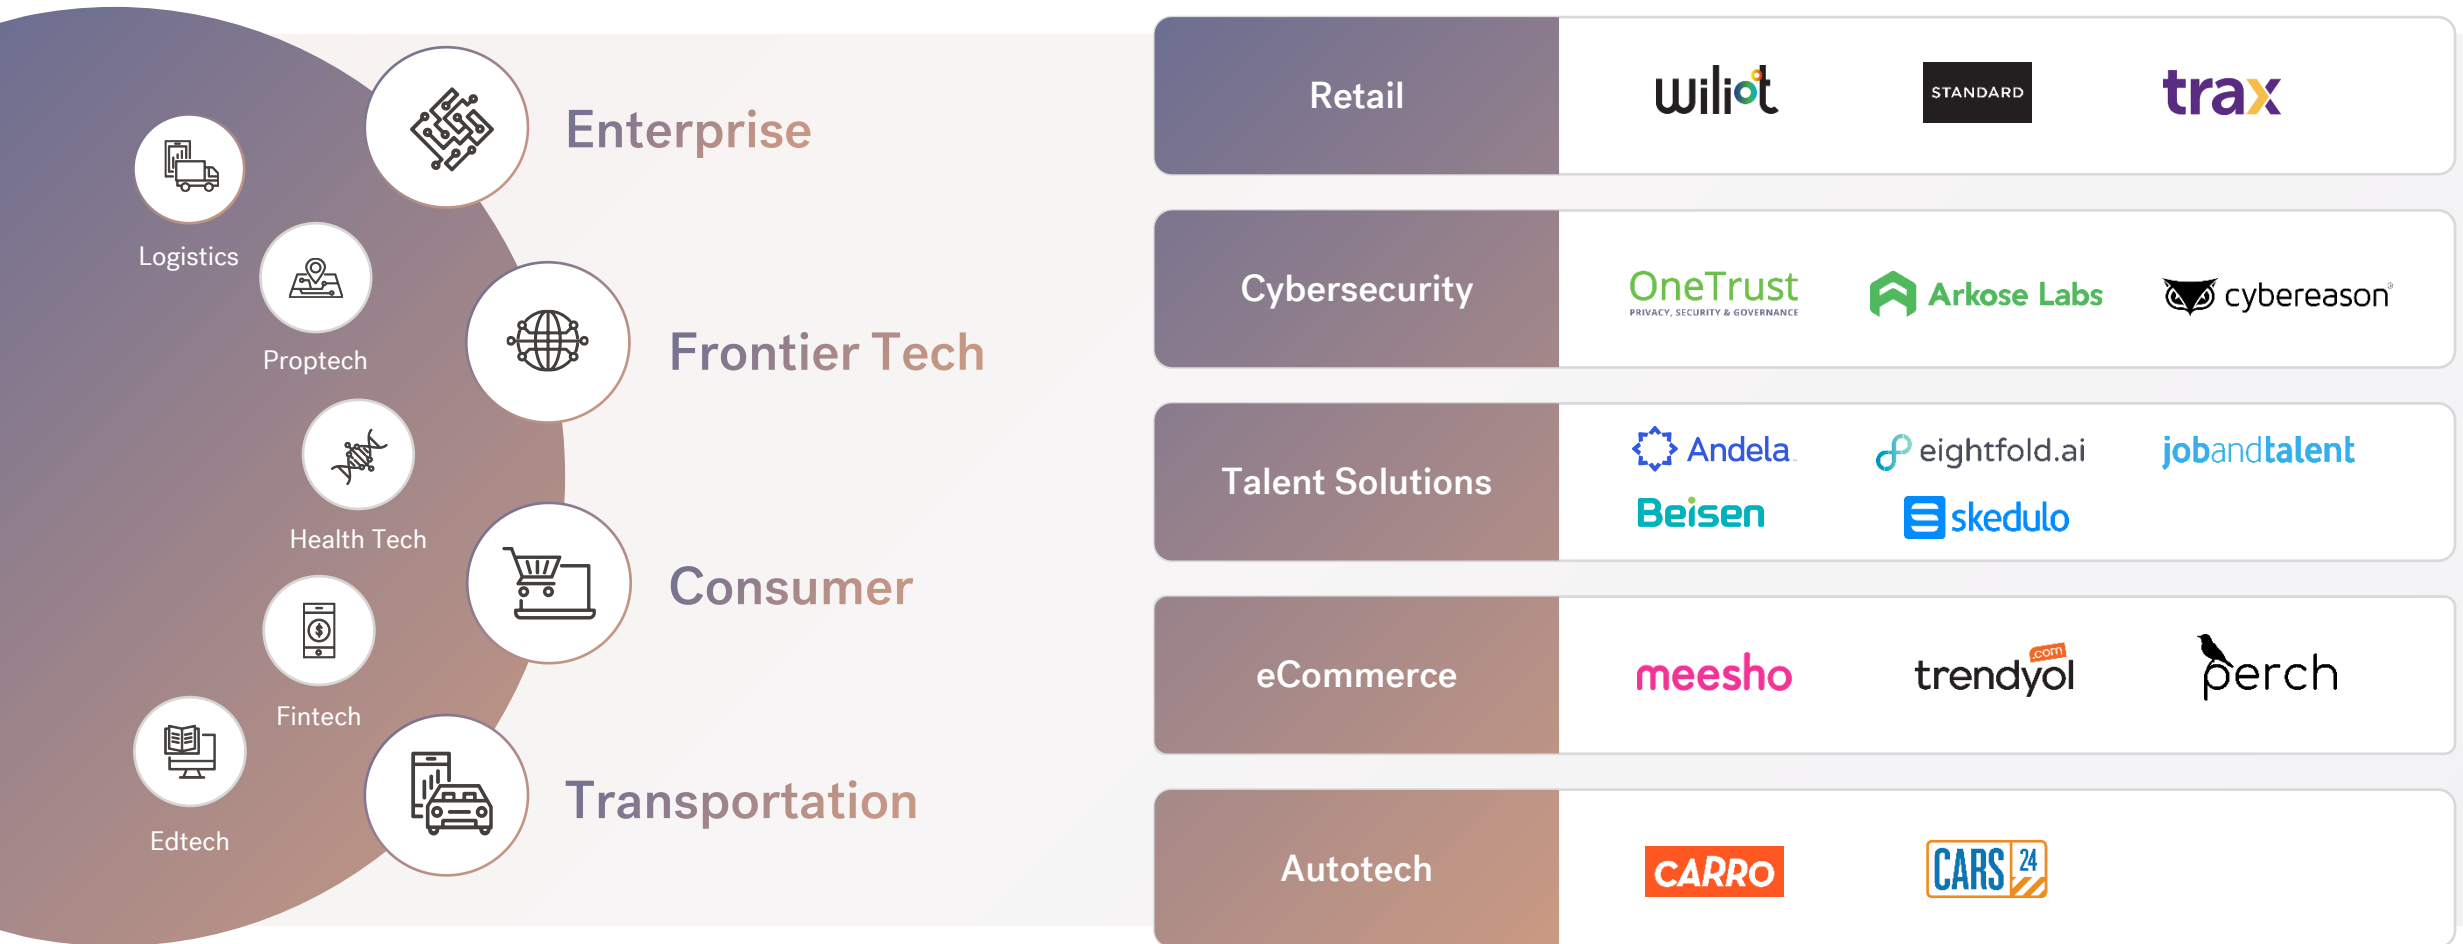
Enterprise

Logistics

Proptech

Frontier Tech

Health Tech

Consumer

Fintech

Edtech

Transportation

Retail

wiliot

STANDARD

trax

Cybersecurity

OneTrust
PRIVACY, SECURITY & GOVERNANCE

Arkose Labs

cybereason

Talent Solutions

Andela

eightfold.ai

jobandtalent

Beisen

skedulo

eCommerce

meesho

trendyol .com

perch

Autotech

CARRO

CARS 24